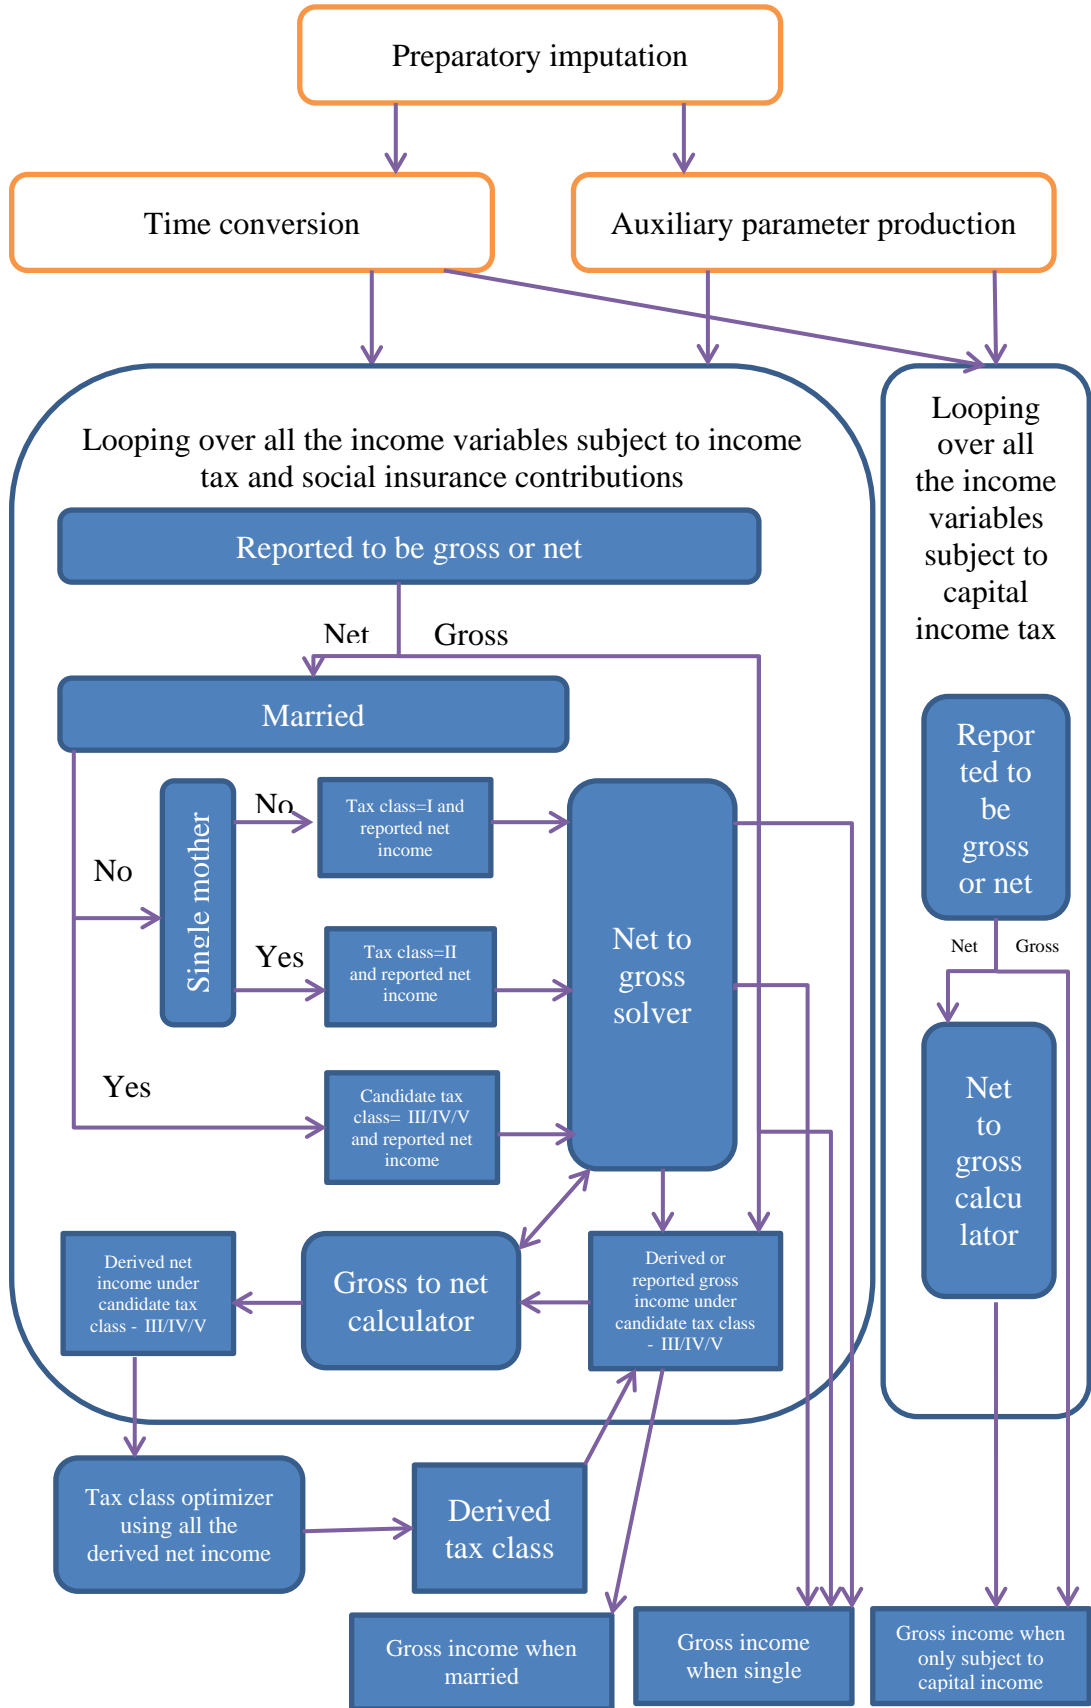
Preparatory imputation

Time conversion

Auxiliary parameter production

Looping over all the income variables subject to income tax and social insurance contributions

Reported to be gross or net

Net

Gross

Married

No

Single mother

No

Tax class=I and reported net income

Yes

Tax class=II and reported net income

Yes

Candidate tax class= III/IV/V and reported net income

Net to gross solver

Derived net income under candidate tax class - III/IV/V

Gross to net calculator

Derived or reported gross income under candidate tax class - III/V/V

Tax class optimizer using all the derived net income

Derived tax class

Gross income when married

Gross income when single

Looping over all the income variables subject to capital income tax

Reported to be gross or net

Net

Gross

Net to gross calculator

Gross income when only subject to capital income